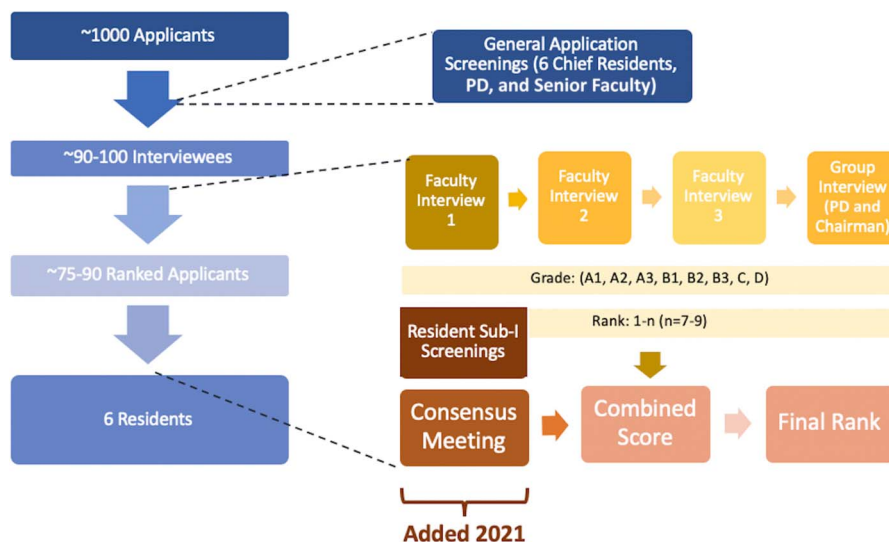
~1000 Applicants

General Application Screenings (6 Chief Residents, PD, and Senior Faculty)

~90-100 Interviewees

Faculty Interview 1

Faculty Interview 2

Faculty Interview 3

Group Interview (PD and Chairman)

~75-90 Ranked Applicants

Grade: (A1, A2, A3, B1, B2, B3, C, D)

Resident Sub-I Screenings

Rank: 1-n (n=7-9)

6 Residents

Consensus Meeting

Combined Score

Final Rank

Added 2021